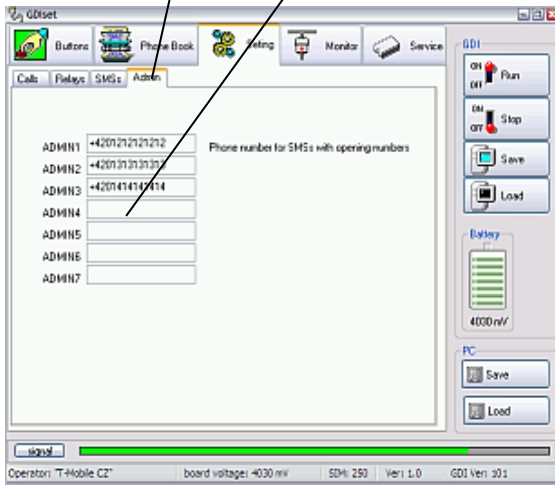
GDIset

Buttons
Phone Book
Setting
Monitor
Service

Calls
Relays
SMSs
Admin

ADMIN1 +420121212121212
ADMIN2 +420131313131313
ADMIN3 +420141414141414
ADMIN4
ADMIN5
ADMIN6
ADMIN7

Phone number for SMSs with opening numbers

GDI
ON OFF Run
ON OFF Stop
Save
Load

Battery
4030 mV

PC
Save
Load

signal

Operator: "T-Mobile CZ"
board voltage: 4030 mV
SIM: 250
Ver: 1.0
GDI Ver: 101